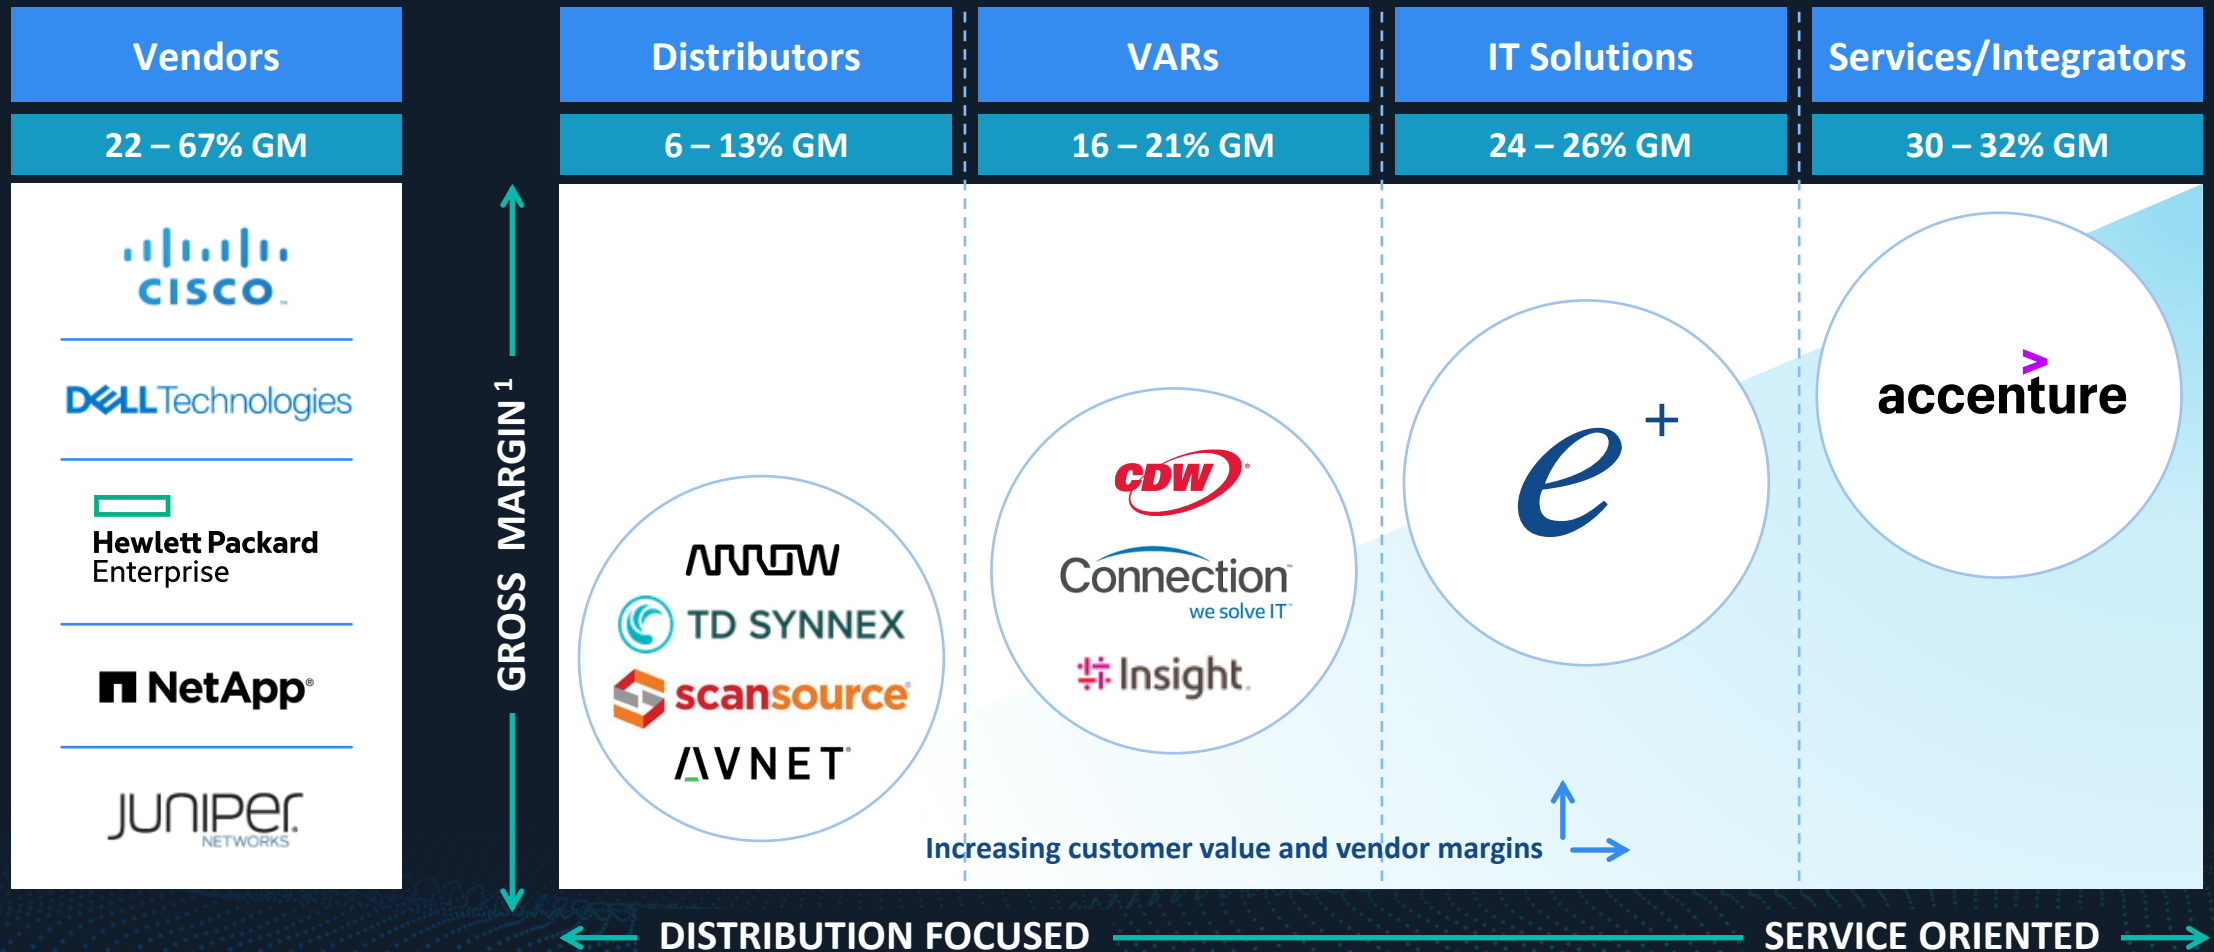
| Vendors | Distributors | VARs | IT Solutions | Services/Integrators |
|---|---|---|---|---|
| 22 – 67% GM | 6 – 13% GM | 16 – 21% GM | 24 – 26% GM | 30 – 32% GM |

cisco

DELL Technologies

Hewlett Packard Enterprise

NetApp

JUNIPer NETWORKS

GROSS MARGIN $^1$

ARROW
TD SYNNEX
scansource
AVNET

CDW
Connection we solve IT
Insight

e +

accenture

Increasing customer value and vendor margins

DISTRIBUTION FOCUSED

SERVICE ORIENTED